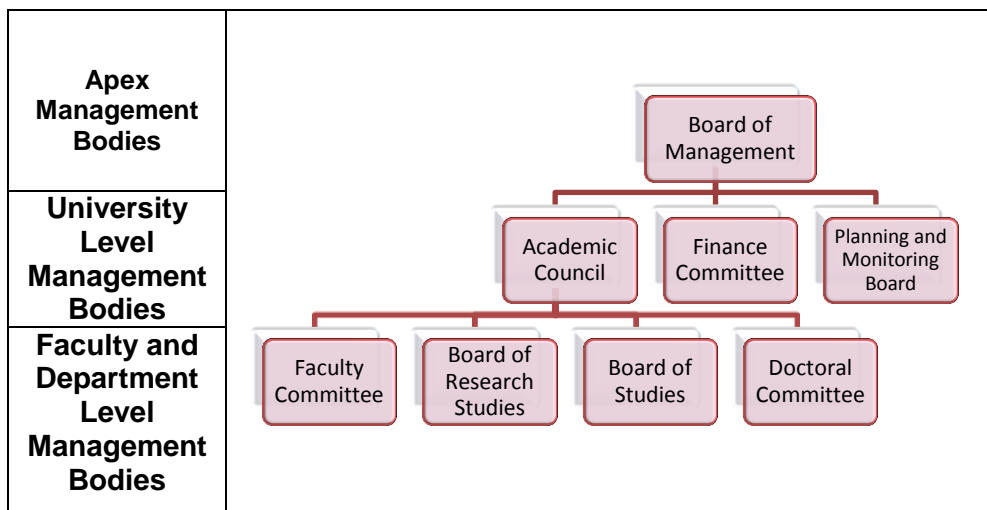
Apex Management Bodies

University Level Management Bodies

Faculty and Department Level Management Bodies

Board of Management

Academic Council

Finance Committee

Planning and Monitoring Board

Faculty Committee

Board of Research Studies

Board of Studies

Doctoral Committee